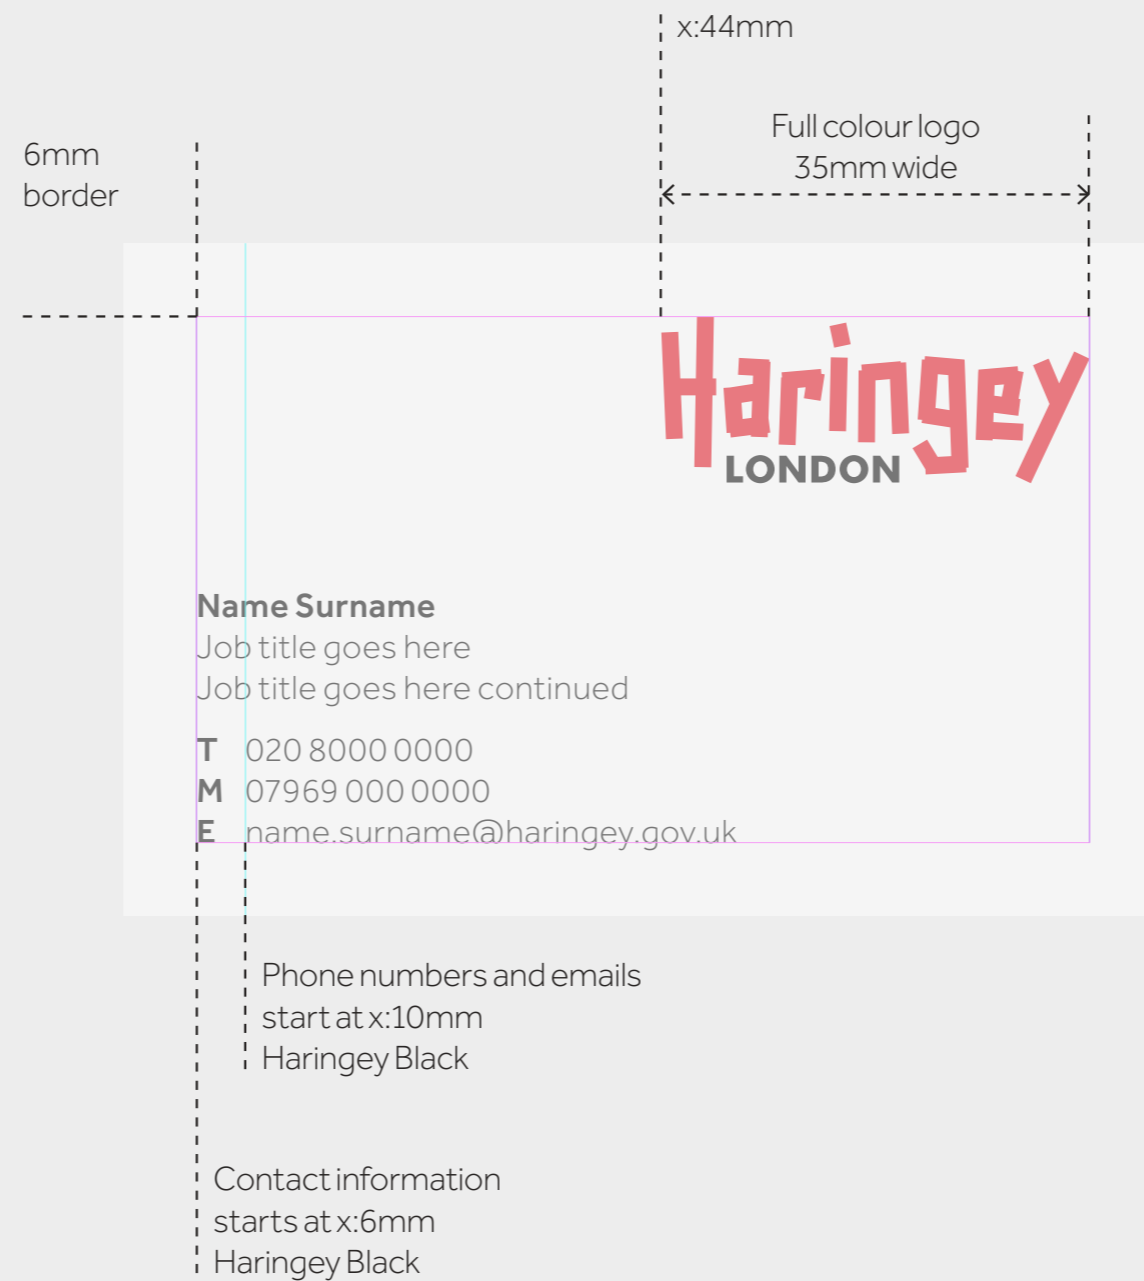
x:44mm

Full colour logo
35mm wide

6mm
border

Haringey
LONDON

Name Surname
Job title goes here
Job title goes here continued

T 020 8000 0000
M 07969 000 0000
E name.surname@haringey.gov.uk

Phone numbers and emails
start at x:10mm
Haringey Black

Contact information
starts at x:6mm
Haringey Black